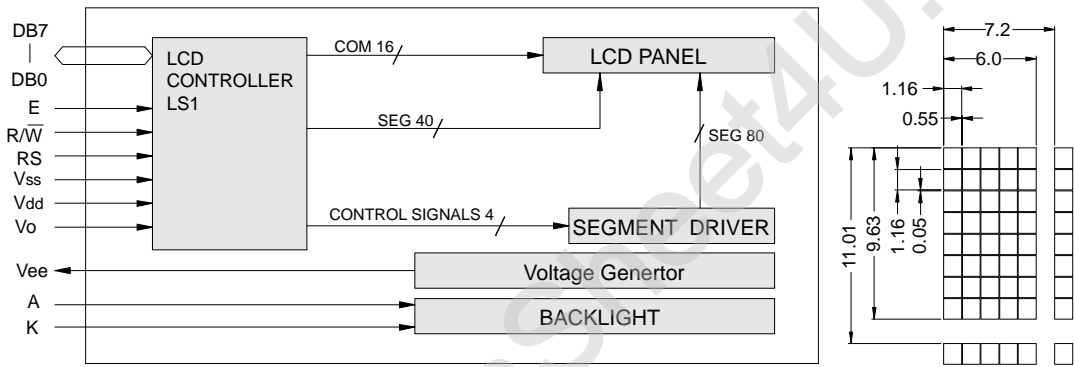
DB7
|
DB0
E
R/$\overline{W}$
RS
Vss
Vdd
Vo
Vee
A
K

LCD CONTROLLER LS1

COM 16
LCD PANEL
SEG 40
SEG 80
CONTROL SIGNALS 4
SEGMENT DRIVER
Voltage Genertor
BACKLIGHT

7.2
6.0
1.16
0.55
11.01
9.63
1.16
0.05

Sheet4U.